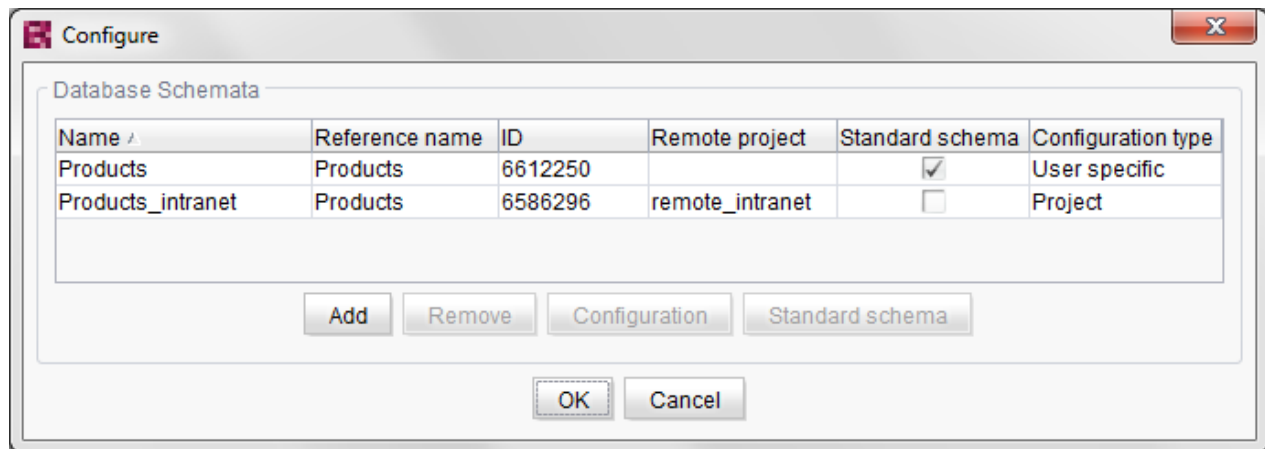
Configure

Database Schemata

| Name | Reference name | ID | Remote project | Standard schema | Configuration type |
|---|---|---|---|---|---|
| Products | Products | 6612250 | | ✓ | User specific |
| Products_intranet | Products | 6586296 | remote_intranet | | Project |

Add Remove Configuration Standard schema

OK Cancel